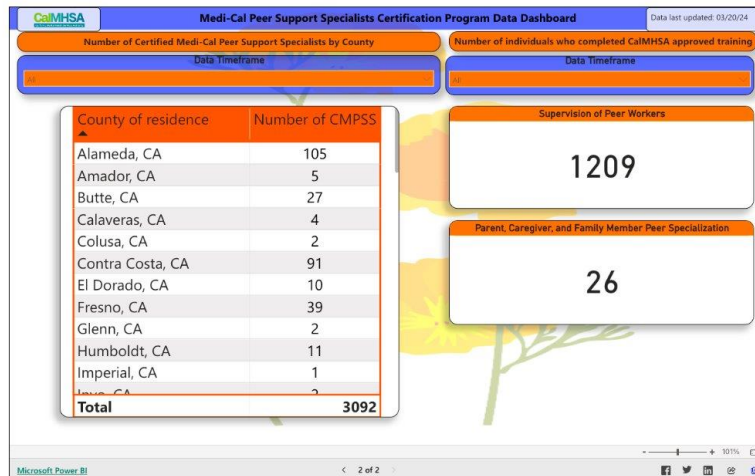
CalMHSA

Medi-Cal Peer Support Specialists Certification Program Data Dashboard

Data last updated: 03/20/24

Number of Certified Medi-Cal Peer Support Specialists by County

Number of individuals who completed CalMHSA approved training

Data Timeframe

All

Data Timeframe

All

| County of residence | Number of CMPSS |
|---|---|
| Alameda, CA | 105 |
| Amador, CA | 5 |
| Butte, CA | 27 |
| Calaveras, CA | 4 |
| Colusa, CA | 2 |
| Contra Costa, CA | 91 |
| El Dorado, CA | 10 |
| Fresno, CA | 39 |
| Glenn, CA | 2 |
| Humboldt, CA | 11 |
| Imperial, CA | 1 |
| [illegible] | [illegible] |
| **Total** | **3092** |

Supervision of Peer Workers

1209

Parent, Caregiver, and Family Member Peer Specialization

26

Microsoft Power BI

2 of 2

101%